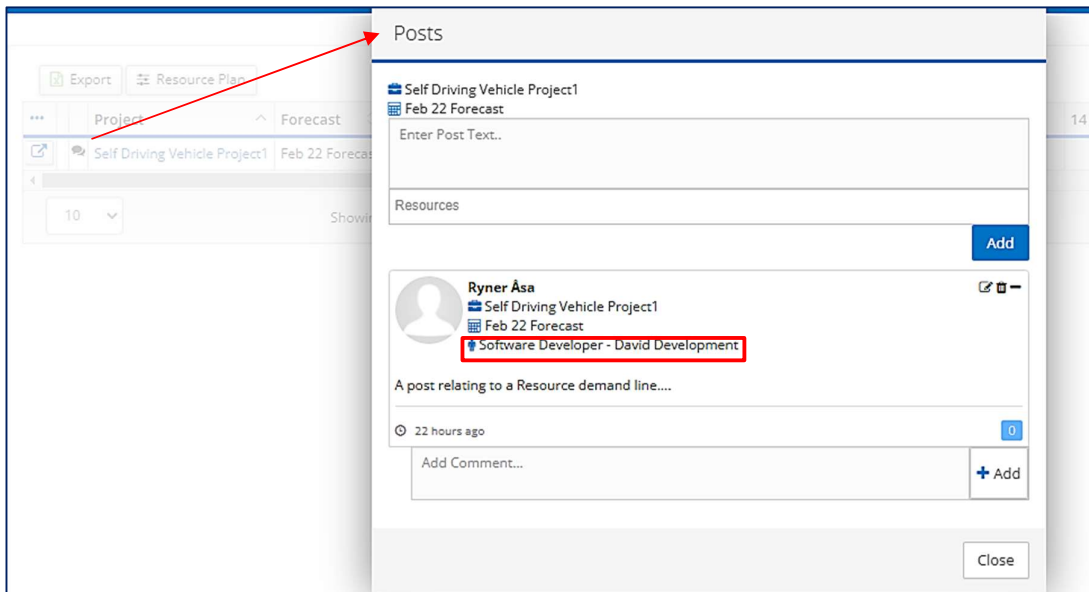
Export Resource Plan

| ••• | | Project | Forecast |
|---|---|---|---|
| | | Self Driving Vehicle Project1 | Feb 22 Forecas |

10

Showi

14

Posts

Self Driving Vehicle Project1
Feb 22 Forecast

Enter Post Text..

Resources

Add

Ryner Åsa
Self Driving Vehicle Project1
Feb 22 Forecast
Software Developer - David Development

A post relating to a Resource demand line....

22 hours ago

0

Add Comment...

Add

Close